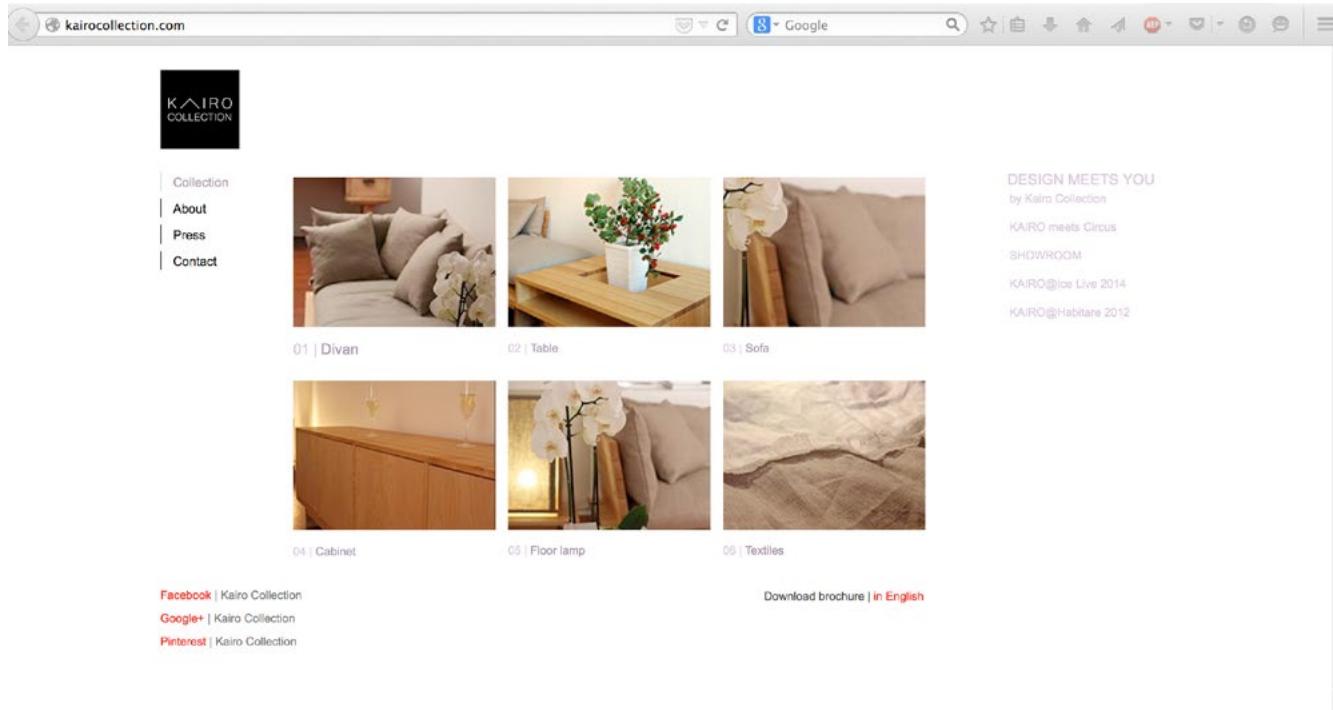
kairocollection.com

Google

KAIRO
COLLECTION

Collection
About
Press
Contact

01 | Divan

02 | Table

03 | Sofa

04 | Cabinet

05 | Floor lamp

06 | Textiles

DESIGN MEETS YOU
by Kairo Collection

KAIRO meets Circus

SHOWROOM

KAIRO@Ice Live 2014

KAIRO@Habitare 2012

Facebook | Kairo Collection
Google+ | Kairo Collection
Pinterest | Kairo Collection

Download brochure | in English